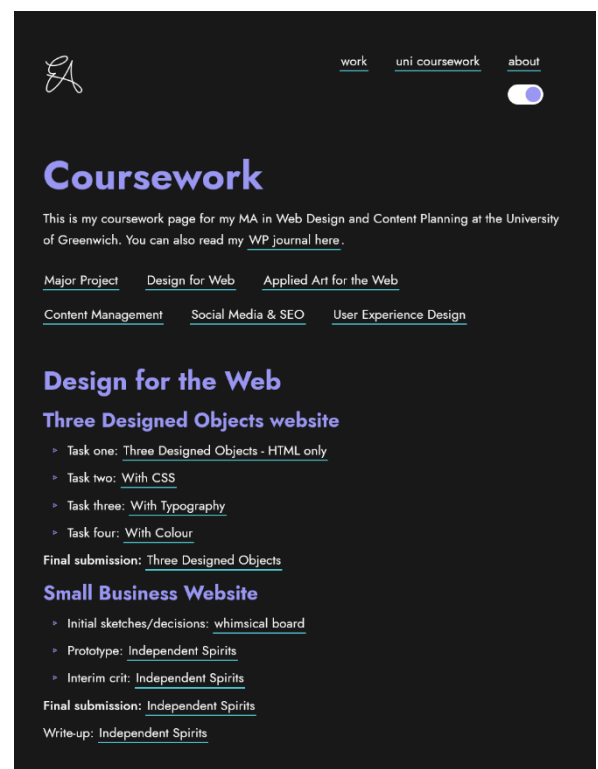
EA

work uni coursework about

Coursework

This is my coursework page for my MA in Web Design and Content Planning at the University of Greenwich. You can also read my WP journal here.

Major Project Design for Web Applied Art for the Web

Content Management Social Media & SEO User Experience Design

Design for the Web

Three Designed Objects website

- Task one: Three Designed Objects - HTML only
- Task two: With CSS
- Task three: With Typography
- Task four: With Colour

Final submission: Three Designed Objects

Small Business Website

- Initial sketches/decisions: whimsical board
- Prototype: Independent Spirits
- Interim crit: Independent Spirits

Final submission: Independent Spirits

Write-up: Independent Spirits